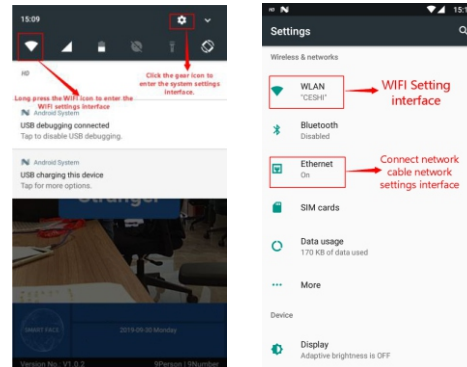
15:09

HD

Long press the WIFI icon to enter the WIFI settings interface

Click the gear icon to enter the system settings interface.

Android System
USB debugging connected
Tap to disable USB debugging.

Android System
USB charging this device
Tap for more options.

Stranger

SMART FACE

2019-09-30 Monday

Version No.: V1.0.2

9Person | 9Number

15:

Settings

Wireless & networks

WLAN
"CESHI"

WIFI Setting interface

Bluetooth
Disabled

Ethernet
On

Connect network cable network settings interface

SIM cards

Data usage
170 KB of data used

More

Device

Display
Adaptive brightness is OFF